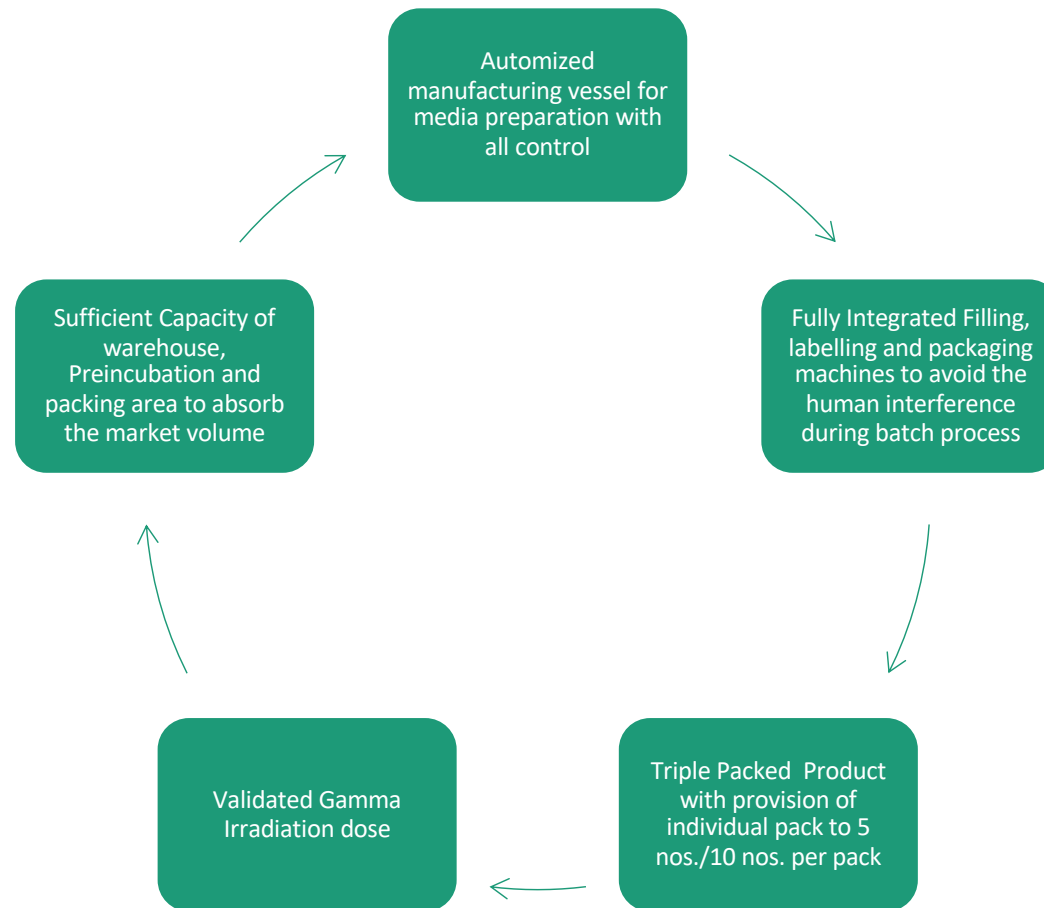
Automized manufacturing vessel for media preparation with all control

Fully Integrated Filling, labelling and packaging machines to avoid the human interference during batch process

Triple Packed Product with provision of individual pack to 5 nos./10 nos. per pack

Validated Gamma Irradiation dose

Sufficient Capacity of warehouse, Preincubation and packing area to absorb the market volume